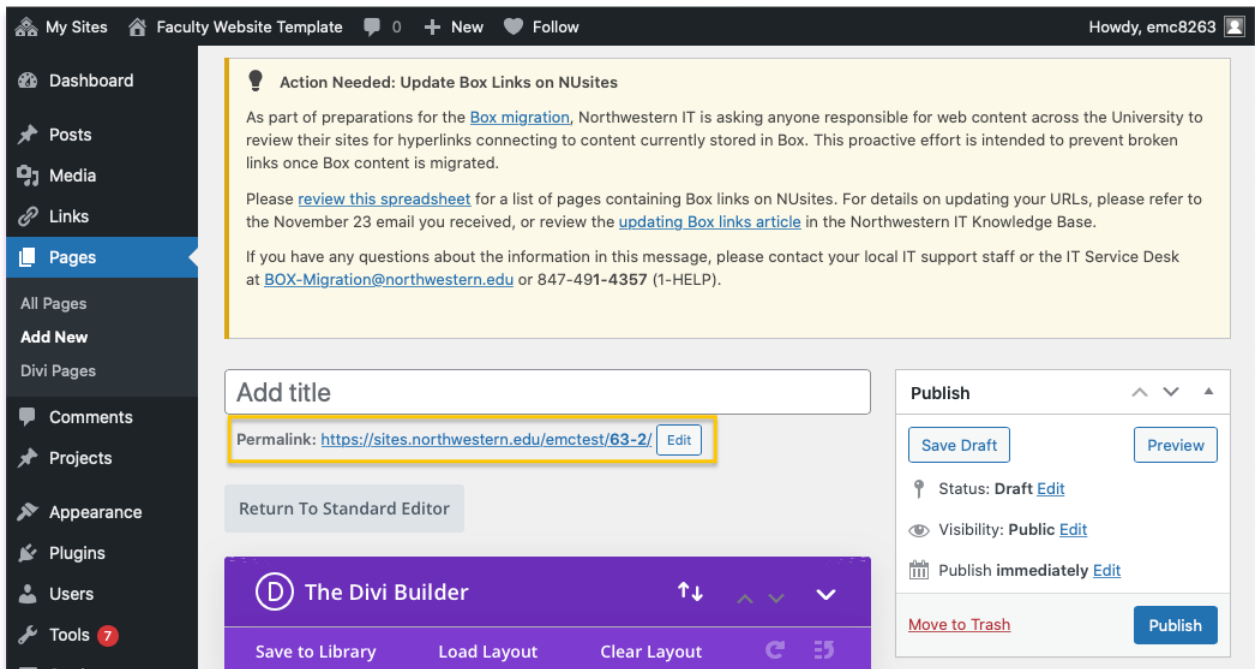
My Sites Faculty Website Template 0 New Follow Howdy, emc8263

Dashboard
Posts
Media
Links
Pages
All Pages
Add New
Divi Pages
Comments
Projects
Appearance
Plugins
Users
Tools 7

Action Needed: Update Box Links on NUsites

As part of preparations for the Box migration, Northwestern IT is asking anyone responsible for web content across the University to review their sites for hyperlinks connecting to content currently stored in Box. This proactive effort is intended to prevent broken links once Box content is migrated.

Please review this spreadsheet for a list of pages containing Box links on NUsites. For details on updating your URLs, please refer to the November 23 email you received, or review the updating Box links article in the Northwestern IT Knowledge Base.

If you have any questions about the information in this message, please contact your local IT support staff or the IT Service Desk at BOX-Migration@northwestern.edu or 847-491-4357 (1-HELP).

Add title

Permalink: https://sites.northwestern.edu/emctest/63-2/ Edit

Return To Standard Editor

D The Divi Builder

Save to Library Load Layout Clear Layout

Publish

Save Draft Preview

Status: Draft Edit

Visibility: Public Edit

Publish immediately Edit

Move to Trash Publish